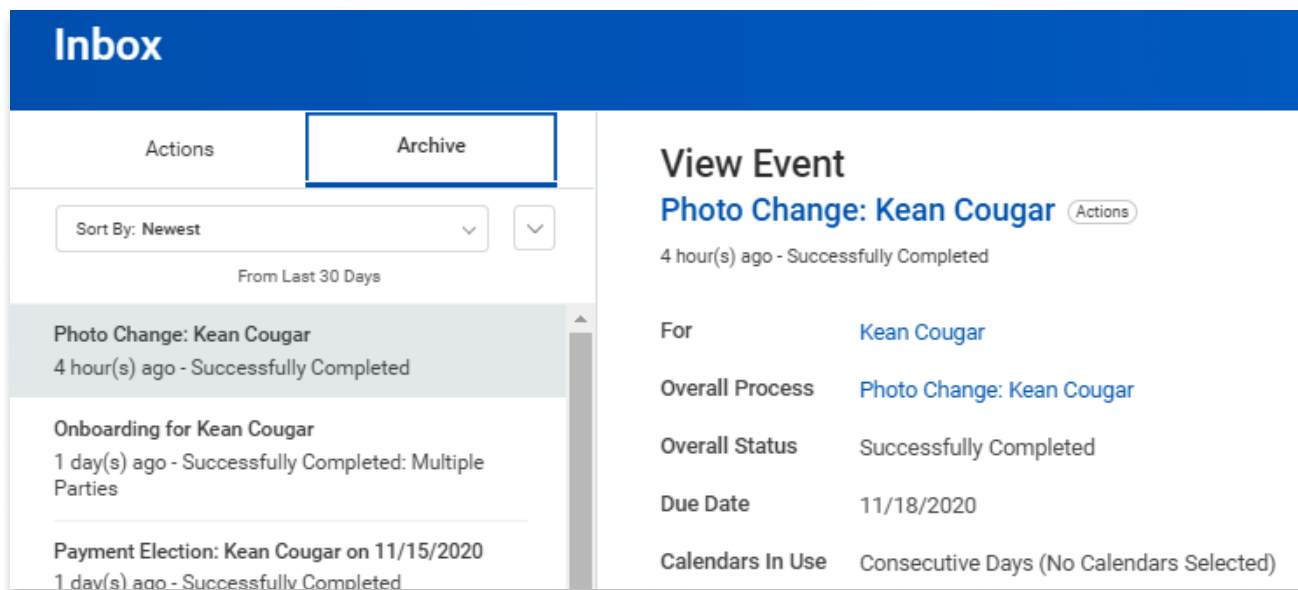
Inbox

Actions

Archive

Sort By: Newest

From Last 30 Days

Photo Change: Kean Cougar
4 hour(s) ago - Successfully Completed

Onboarding for Kean Cougar
1 day(s) ago - Successfully Completed: Multiple Parties

Payment Election: Kean Cougar on 11/15/2020
1 day(s) ago - Successfully Completed

View Event
Photo Change: Kean Cougar Actions
4 hour(s) ago - Successfully Completed

| For | Kean Cougar |
|---|---|
| Overall Process | Photo Change: Kean Cougar |
| Overall Status | Successfully Completed |
| Due Date | 11/18/2020 |
| Calendars In Use | Consecutive Days (No Calendars Selected) |